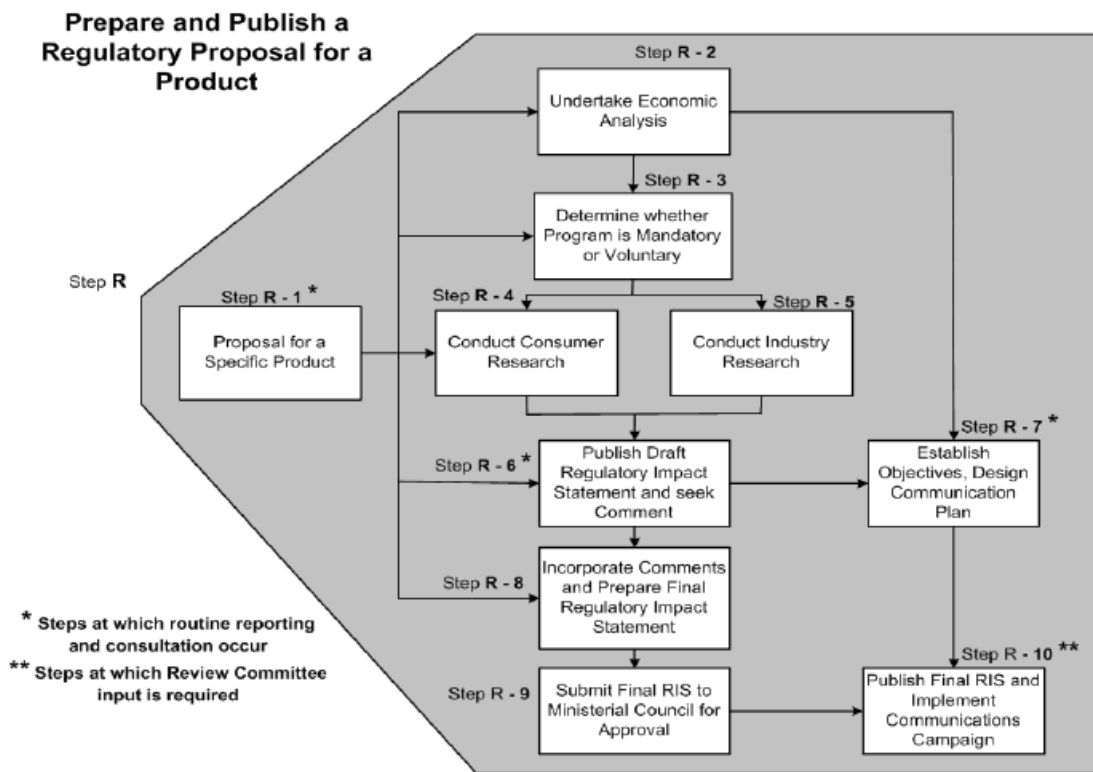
Prepare and Publish a Regulatory Proposal for a Product

Step R

Step R - 2
Undertake Economic Analysis

Step R - 3
Determine whether Program is Mandatory or Voluntary

Step R - 1 *
Proposal for a Specific Product

Step R - 4
Conduct Consumer Research

Step R - 5
Conduct Industry Research

Step R - 6 *
Publish Draft Regulatory Impact Statement and seek Comment

Step R - 7 *
Establish Objectives, Design Communication Plan

Step R - 8
Incorporate Comments and Prepare Final Regulatory Impact Statement

Step R - 9
Submit Final RIS to Ministerial Council for Approval

Step R - 10 **
Publish Final RIS and Implement Communications Campaign

* Steps at which routine reporting and consultation occur

** Steps at which Review Committee input is required